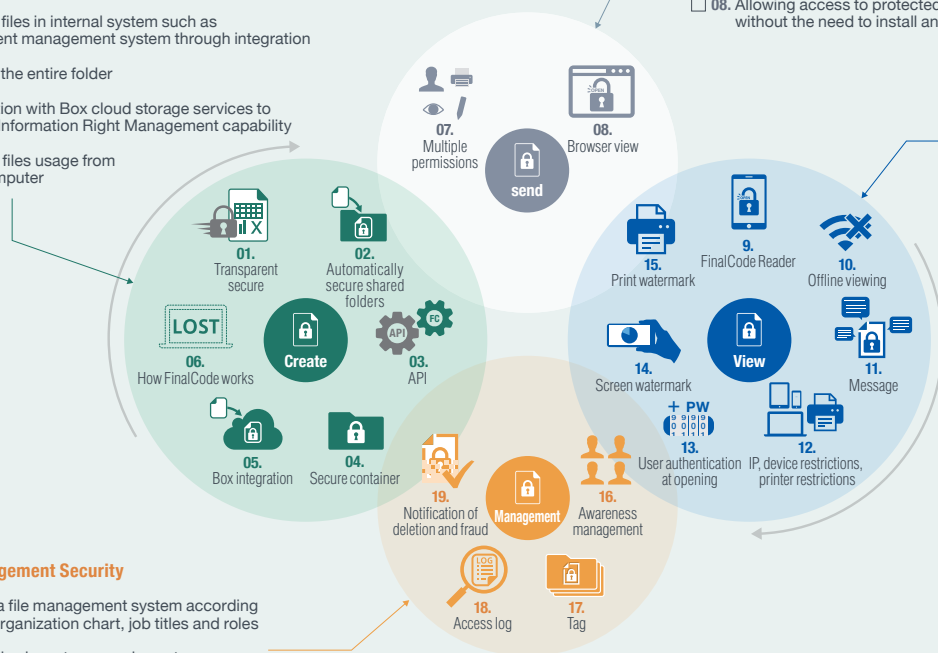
files in internal system such as
ent management system through integration

the entire folder

ion with Box cloud storage services to
nformation Right Management capability

files usage from
mputer

08. Allowing access to protected
without the need to install an

07.
Multiple
permissions

08.
Browser view

send

01.
Transparent
secure

02.
Automatically
secure shared
folders

LOST

06.
How FinalCode works

Create

API

FC

03.
API

05.
Box integration

04.
Secure container

9.
FinalCode Reader

15.
Print watermark

10.
Offline viewing

14.
Screen watermark

View

11.
Message

+ PW

13.
User authentication
at opening

12.
IP, device restrictions,
printer restrictions

19.
Notification of
deletion and fraud

Management

16.
Awareness
management

gement Security

a file management system according
organization chart, job titles and roles

LOG

18.
Access log

17.
Tag